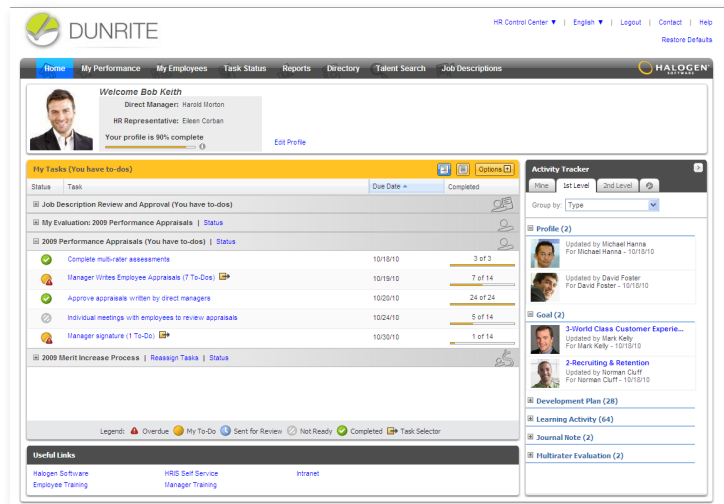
DUNRITE

HR Control Center ▼ | English ▼ | Logout | Contact | Help
Restore Defaults

Home My Performance My Employees Task Status Reports Directory Talent Search Job Descriptions

HALOGEN SOFTWARE

Welcome Bob Keith
Direct Manager: Harold Morton
HR Representative: Eileen Corban
Your profile is 90% complete
Edit Profile

My Tasks (You have to-dos)
Options

| Status | Task | Due Date | Completed |
|---|---|---|---|
| | Job Description Review and Approval (You have to-dos) | | |
| | My Evaluation: 2009 Performance Appraisals \| Status | | |
| | 2009 Performance Appraisals (You have to-dos) \| Status | | |
| | Complete multi-rater assessments | 10/18/10 | 3 of 3 |
| | Manager Writes Employee Appraisals (7 To-Dos) | 10/19/10 | 7 of 14 |
| | Approve appraisals written by direct managers | 10/20/10 | 24 of 24 |
| | Individual meetings with employees to review appraisals | 10/24/10 | 5 of 14 |
| | Manager signature (1 To-Do) | 10/30/10 | 1 of 14 |
| | 2009 Merit Increase Process \| Reassign Tasks \| Status | | |

Legend: Overdue My To-Do Sent for Review Not Ready Completed Task Selector

Useful Links
Halogen Software
Employee Training
HRIS Self Service
Manager Training
Intranet

Activity Tracker
Mine 1st Level 2nd Level
Group by: Type

Profile (2)
Updated by Michael Hanna
For Michael Hanna - 10/18/10
Updated by David Foster
For David Foster - 10/18/10

Goal (2)
3-World Class Customer Experie...
Updated by Mark Kelly
For Mark Kelly - 10/18/10
2-Recruiting & Retention
Updated by Norman Cluff
For Norman Cluff - 10/18/10

Development Plan (28)
Learning Activity (64)
Journal Note (2)
Multirater Evaluation (2)